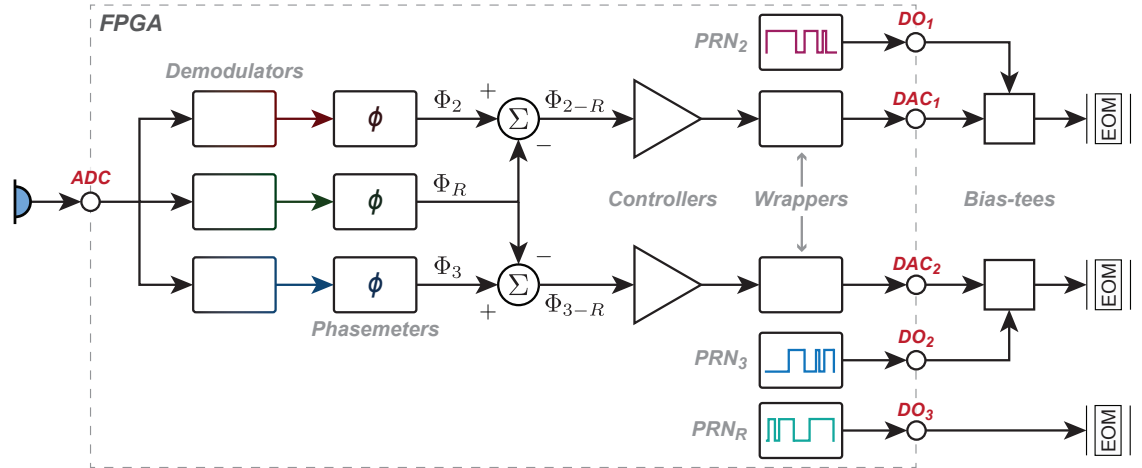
FPGA

PRN$_2$

DO$_1$

Demodulators

$\phi$

$\Phi_2$

+

$\Sigma$

$\Phi_{2-R}$

DAC$_1$

EOM

−

ADC

$\phi$

$\Phi_R$

Controllers

Wrappers

Bias-tees

−

$\phi$

$\Phi_3$

$\Sigma$

DAC$_2$

EOM

+

$\Phi_{3-R}$

Phasemeters

PRN$_3$

DO$_2$

PRN$_R$

DO$_3$

EOM